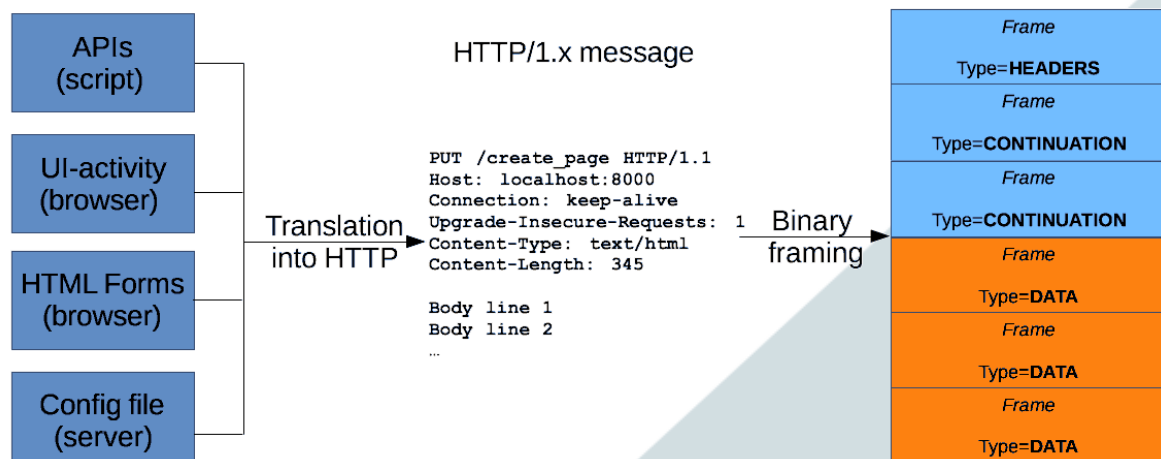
APIs
(script)

UI-activity
(browser)

HTML Forms
(browser)

Config file
(server)

Translation
into HTTP

HTTP/1.x message

PUT /create_page HTTP/1.1
Host: localhost:8000
Connection: keep-alive
Upgrade-Insecure-Requests: 1
Content-Type: text/html
Content-Length: 345

Body line 1
Body line 2
...

Binary
framing

Frame
Type=HEADERS

Frame
Type=CONTINUATION

Frame
Type=CONTINUATION

Frame
Type=DATA

Frame
Type=DATA

Frame
Type=DATA